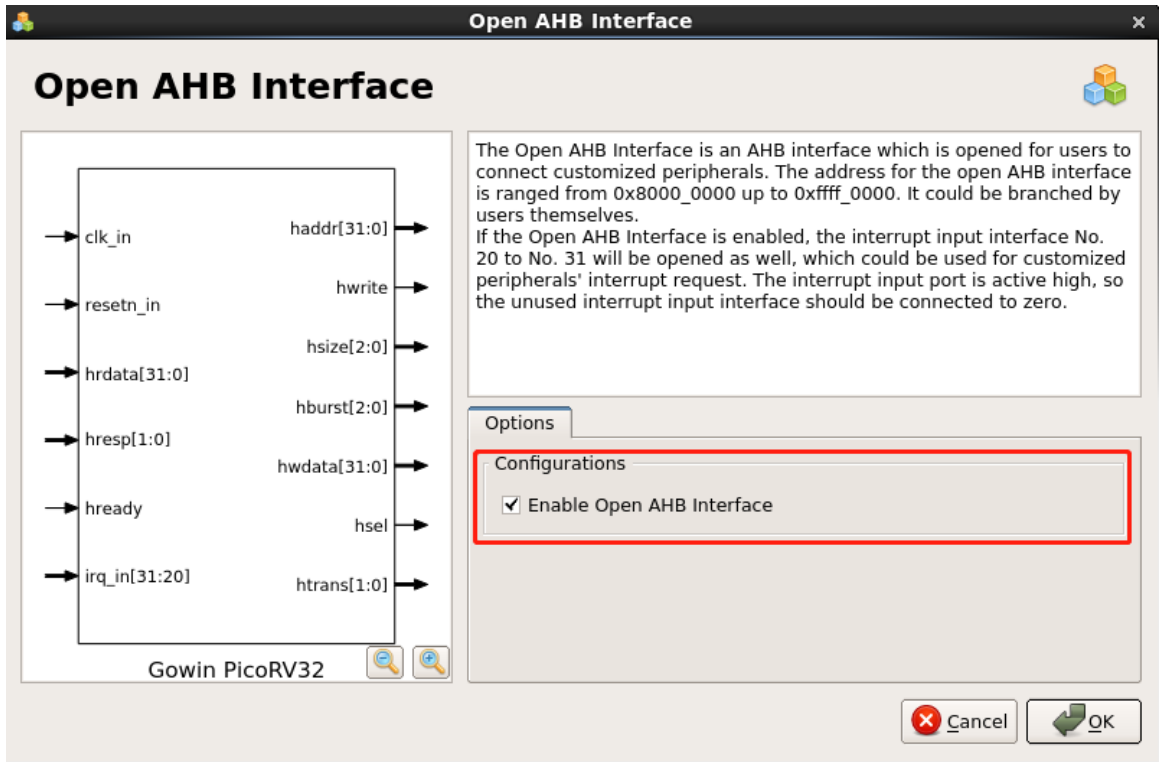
Open AHB Interface

Open AHB Interface

clk_in
resetn_in
hrdata[31:0]
hresp[1:0]
hready
irq_in[31:20]

haddr[31:0]
hwrite
hsize[2:0]
hburst[2:0]
hwdata[31:0]
hsel
htrans[1:0]

Gowin PicoRV32

The Open AHB Interface is an AHB interface which is opened for users to connect customized peripherals. The address for the open AHB interface is ranged from 0x8000_0000 up to 0xffff_0000. It could be branched by users themselves.
If the Open AHB Interface is enabled, the interrupt input interface No. 20 to No. 31 will be opened as well, which could be used for customized peripherals' interrupt request. The interrupt input port is active high, so the unused interrupt input interface should be connected to zero.

Options

Configurations

Enable Open AHB Interface

Cancel

OK